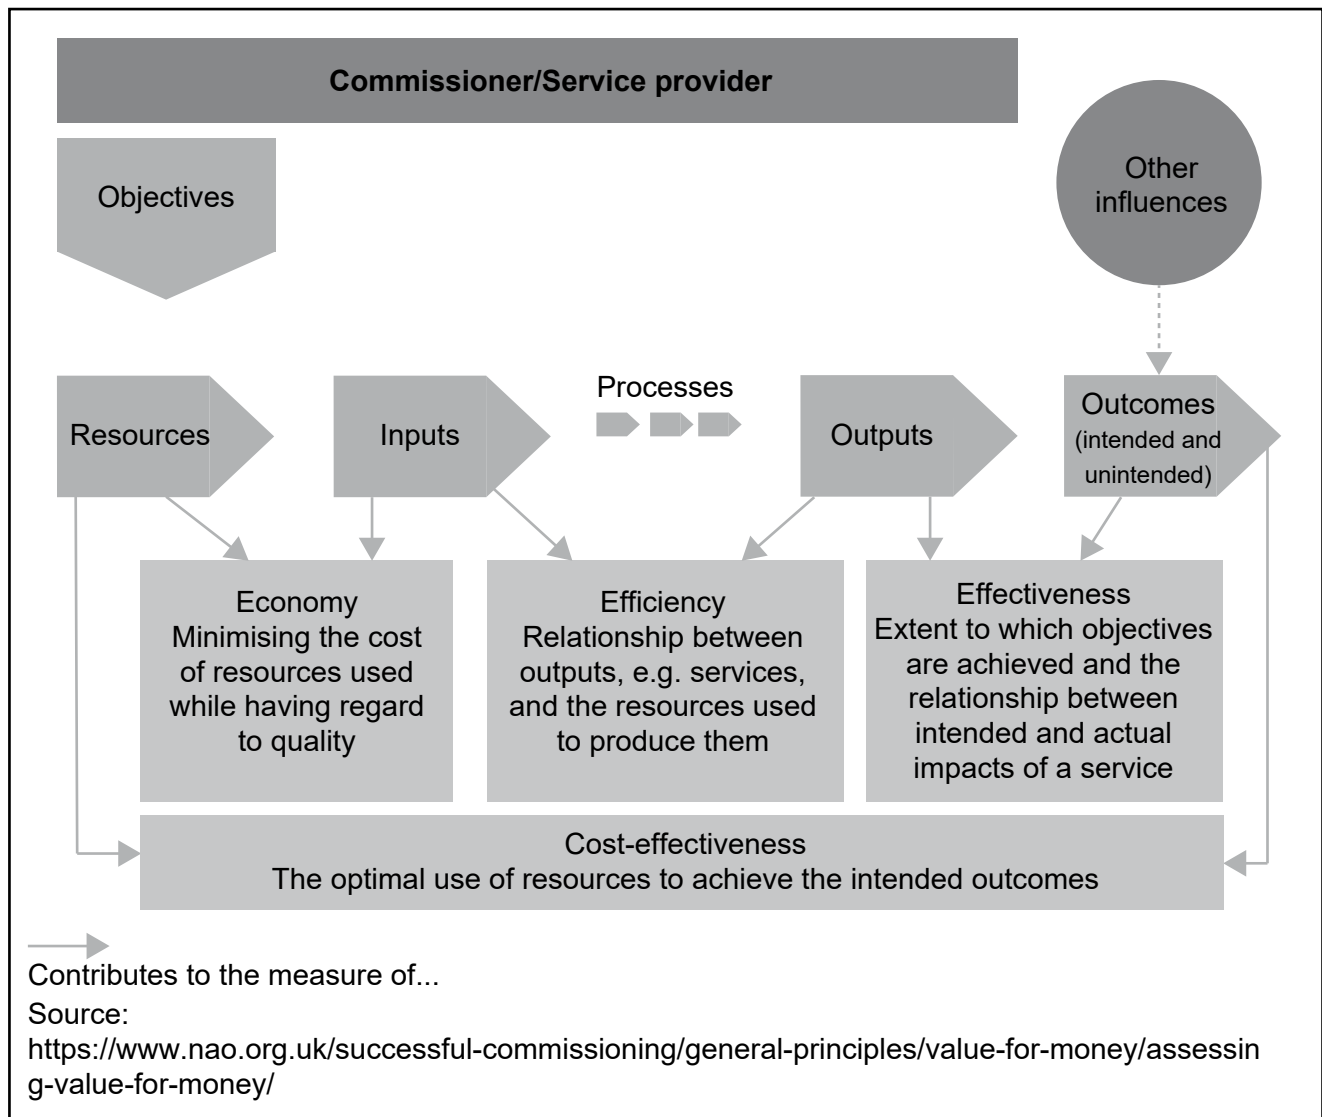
Commissioner/Service provider

Objectives

Other influences

Resources

Inputs

Processes

Outputs

Outcomes (intended and unintended)

Economy
Minimising the cost of resources used while having regard to quality

Efficiency
Relationship between outputs, e.g. services, and the resources used to produce them

Effectiveness
Extent to which objectives are achieved and the relationship between intended and actual impacts of a service

Cost-effectiveness
The optimal use of resources to achieve the intended outcomes

Contributes to the measure of...

Source:
https://www.nao.org.uk/successful-commissioning/general-principles/value-for-money/assessing-value-for-money/